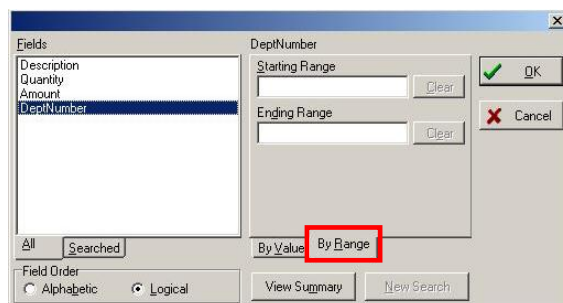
Fields

Description
Quantity
Amount
DeptNumber

All
Searched

Field Order
Alphabetic
Logical

DeptNumber

Starting Range
Clear

Ending Range
Clear

By Value
By Range

View Summary
New Search

OK
Cancel